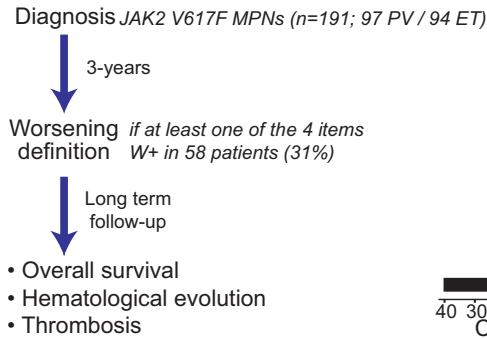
Diagnosis *JAK2 V617F MPNs (n=191; 97 PV / 94 ET)*

3-years

Worsening definition *if at least one of the 4 items* *W+ in 58 patients (31%)*

Long term follow-up

• Overall survival
• Hematological evolution
• Thrombosis

40 30

C